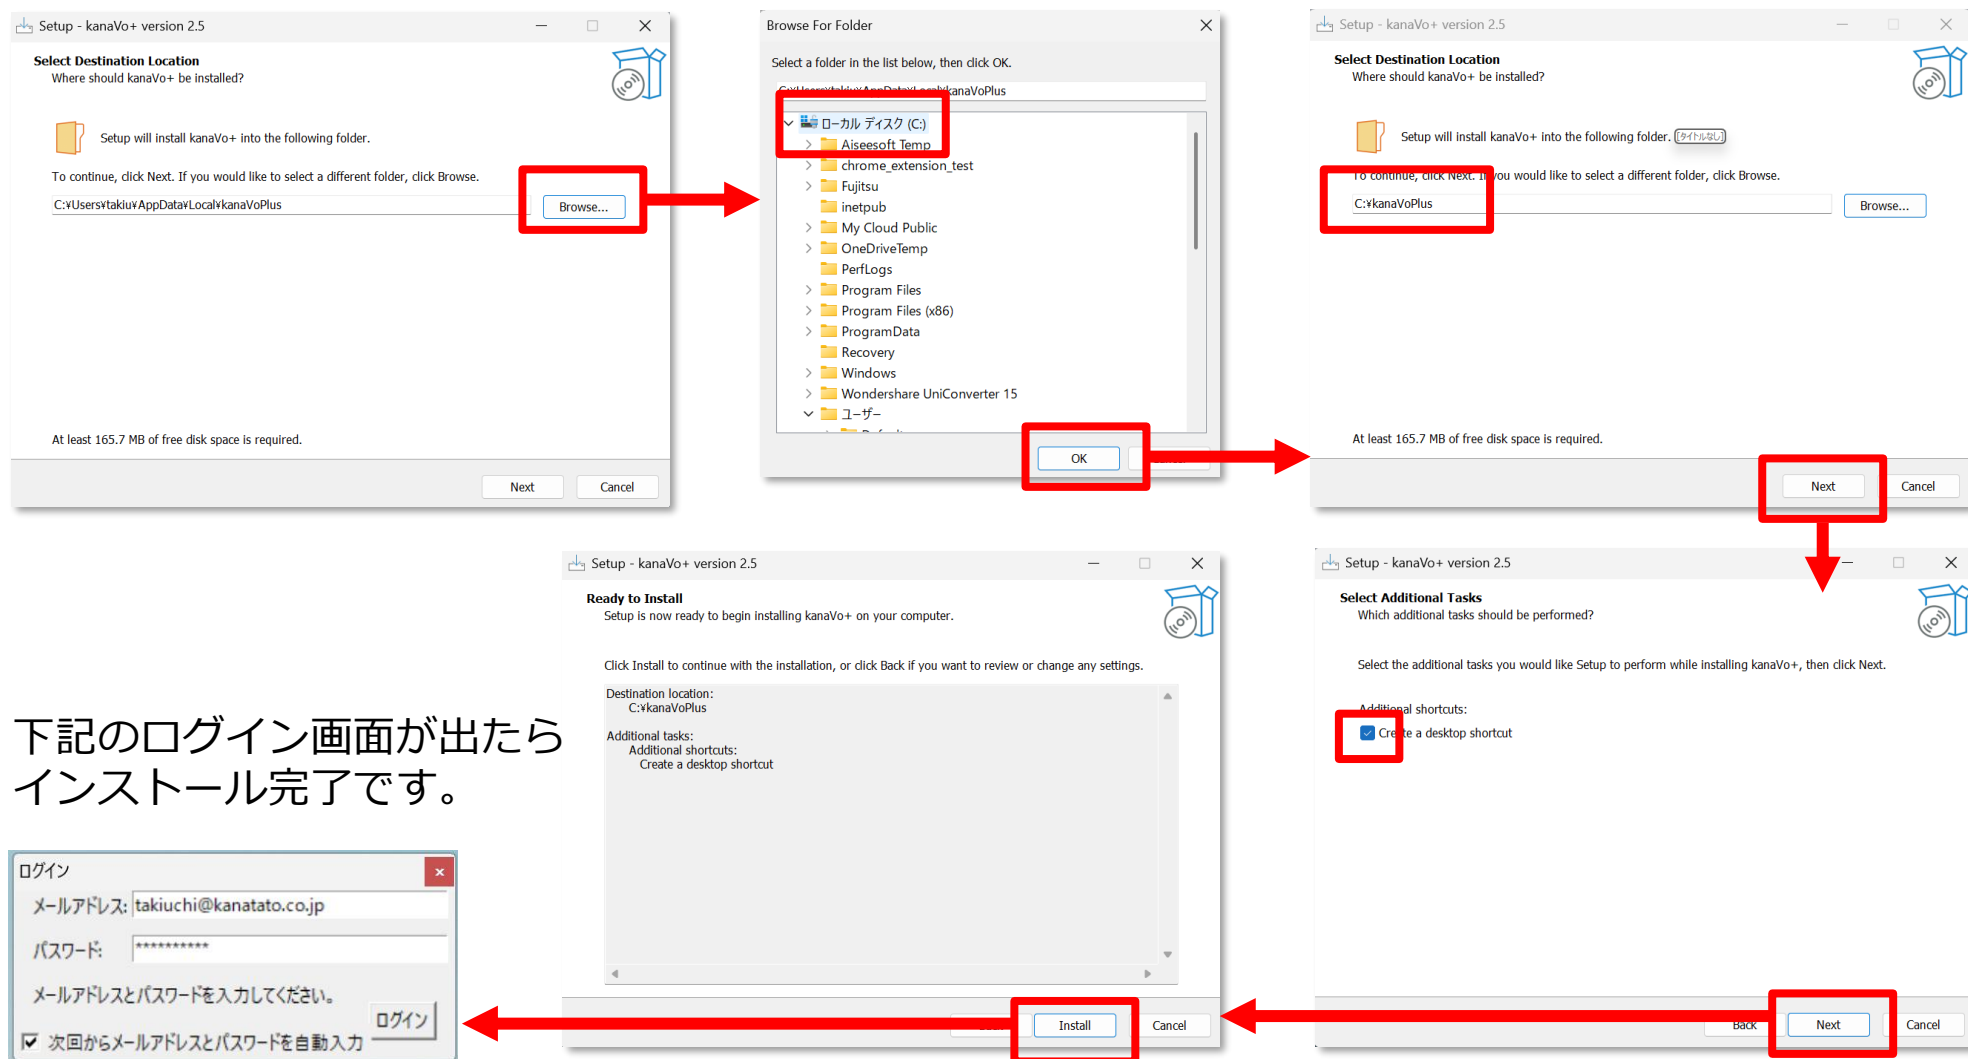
Setup - kanaVo+ version 2.5

Select Destination Location
Where should kanaVo+ be installed?

Setup will install kanaVo+ into the following folder.

To continue, click Next. If you would like to select a different folder, click Browse.

C:¥Users¥takiu¥AppData¥Local¥kanaVoPlus

Browse...

At least 165.7 MB of free disk space is required.

Next

Cancel

Browse For Folder

Select a folder in the list below, then click OK.

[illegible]kanaVoPlus

ローカル ディスク (C:)
Aiseesoft Temp
chrome_extension_test
Fujitsu
inetpub
My Cloud Public
OneDriveTemp
PerfLogs
Program Files
Program Files (x86)
ProgramData
Recovery
Windows
Wondershare UniConverter 15
ユーザー

OK

Setup - kanaVo+ version 2.5

Select Destination Location
Where should kanaVo+ be installed?

Setup will install kanaVo+ into the following folder. (タイトルなし)

To continue, click Next. If you would like to select a different folder, click Browse.

C:¥kanaVoPlus

Browse...

At least 165.7 MB of free disk space is required.

Next

Cancel

Setup - kanaVo+ version 2.5

Ready to Install
Setup is now ready to begin installing kanaVo+ on your computer.

Click Install to continue with the installation, or click Back if you want to review or change any settings.

Destination location:
C:¥kanaVoPlus

Additional tasks:
Additional shortcuts:
Create a desktop shortcut

Install

Cancel

Setup - kanaVo+ version 2.5

Select Additional Tasks
Which additional tasks should be performed?

Select the additional tasks you would like Setup to perform while installing kanaVo+, then click Next.

Additional shortcuts:
Create a desktop shortcut

Back

Next

Cancel

下記のログイン画面が出たらインストール完了です。

ログイン
メールアドレス: takiuchi@kanatato.co.jp
パスワード: **********
メールアドレスとパスワードを入力してください。
ログイン
次回からメールアドレスとパスワードを自動入力